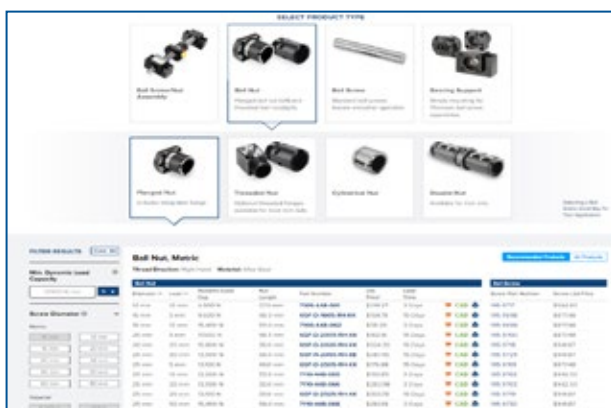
SELECT PRODUCT TYPE

Ball Screw/Nut Assembly

Ball Nut

Ball Screw

Bearing Support

Flanged Nut

Threaded Nut

Cylindrical Nut

Double Nut

FILTER RESULTS

Min. Dynamic Load Capacity

Screw Diameter

Ball Nut, Metric

Recommended Products

All Products

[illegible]